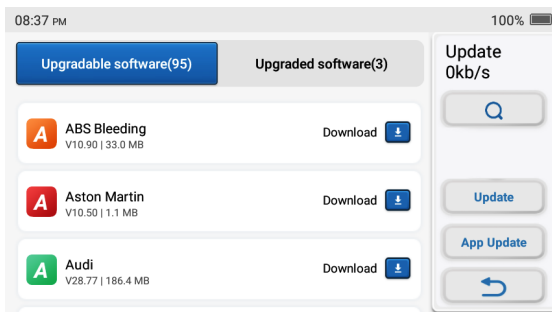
08:37 PM
100%

Upgradable software(95)
Upgraded software(3)

A
ABS Bleeding
V10.90 | 33.0 MB
Download

A
Aston Martin
V10.50 | 1.1 MB
Download

A
Audi
V28.77 | 186.4 MB
Download

Update
0kb/s

Update
App Update